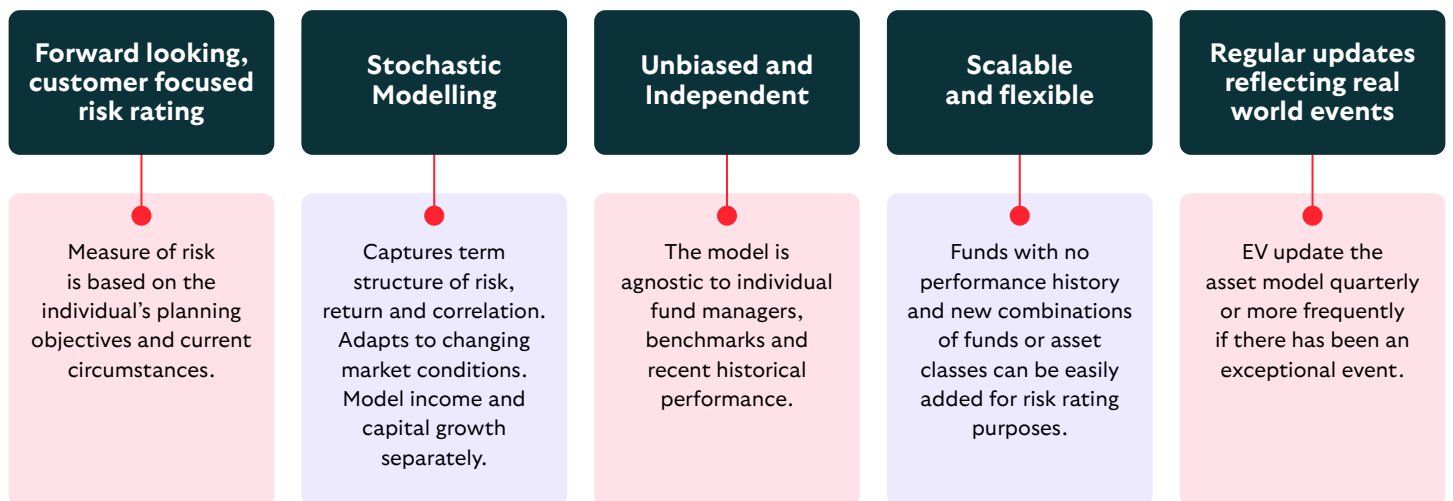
Forward looking, customer focused risk rating

Measure of risk is based on the individual's planning objectives and current circumstances.

Stochastic Modelling

Captures term structure of risk, return and correlation. Adapts to changing market conditions. Model income and capital growth separately.

Unbiased and Independent

The model is agnostic to individual fund managers, benchmarks and recent historical performance.

Scalable and flexible

Funds with no performance history and new combinations of funds or asset classes can be easily added for risk rating purposes.

Regular updates reflecting real world events

EV update the asset model quarterly or more frequently if there has been an exceptional event.